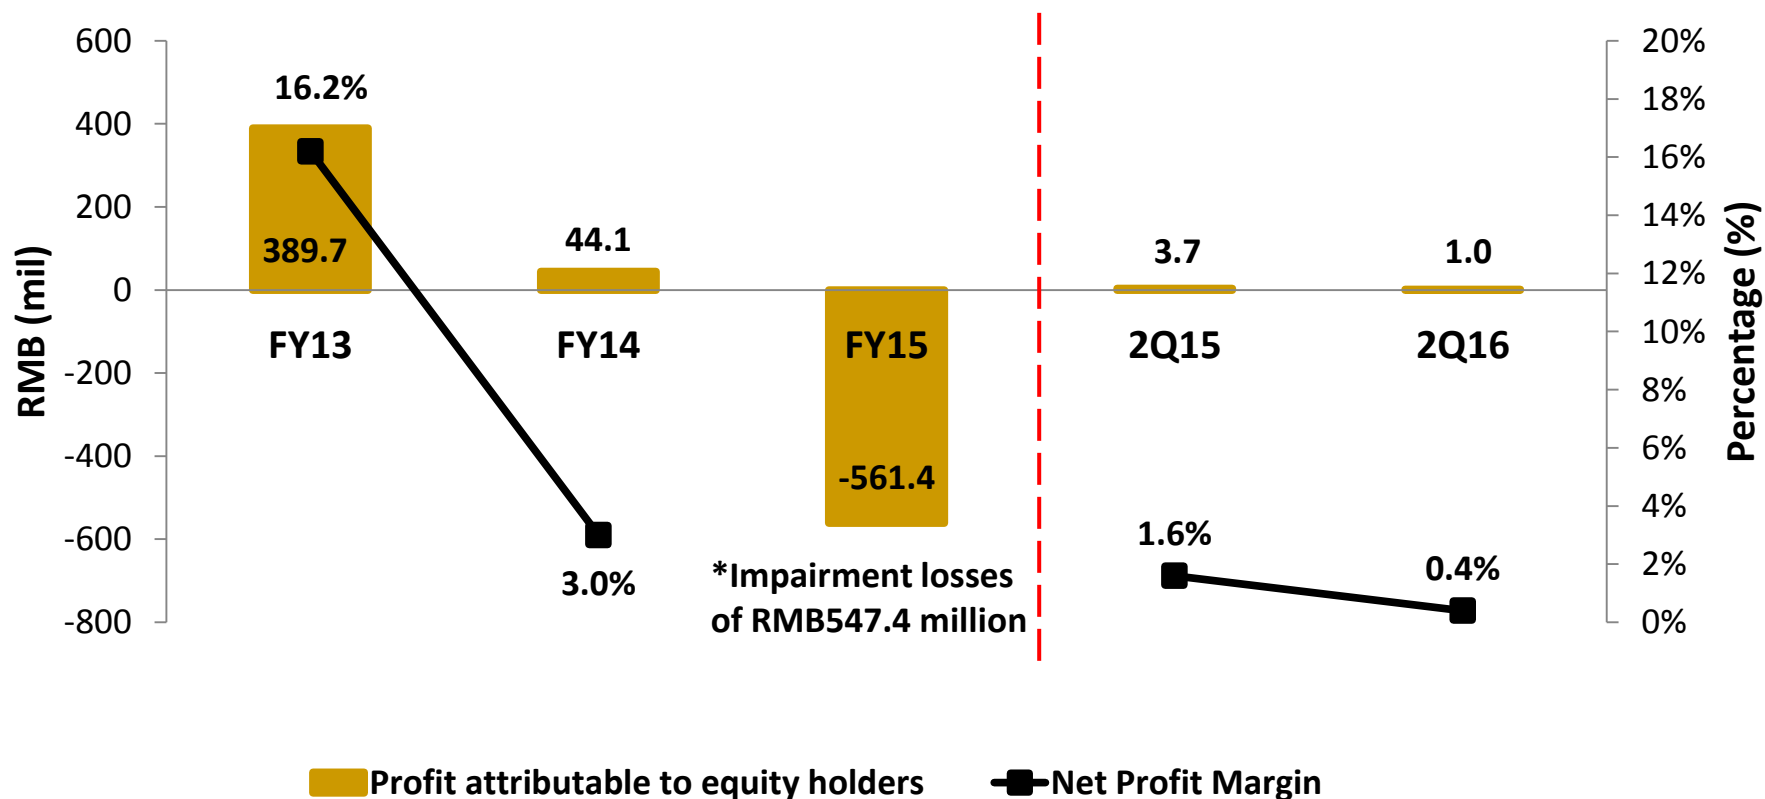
RMB (mil)

600
400
200
0
-200
-400
-600
-800

Percentage (%)

20%
18%
16%
14%
12%
10%
8%
6%
4%
2%
0%

16.2%
389.7
44.1
-561.4
3.7
1.0

FY13
FY14
FY15
2Q15
2Q16

3.0%
1.6%
0.4%

*Impairment losses of RMB547.4 million

Profit attributable to equity holders
Net Profit Margin